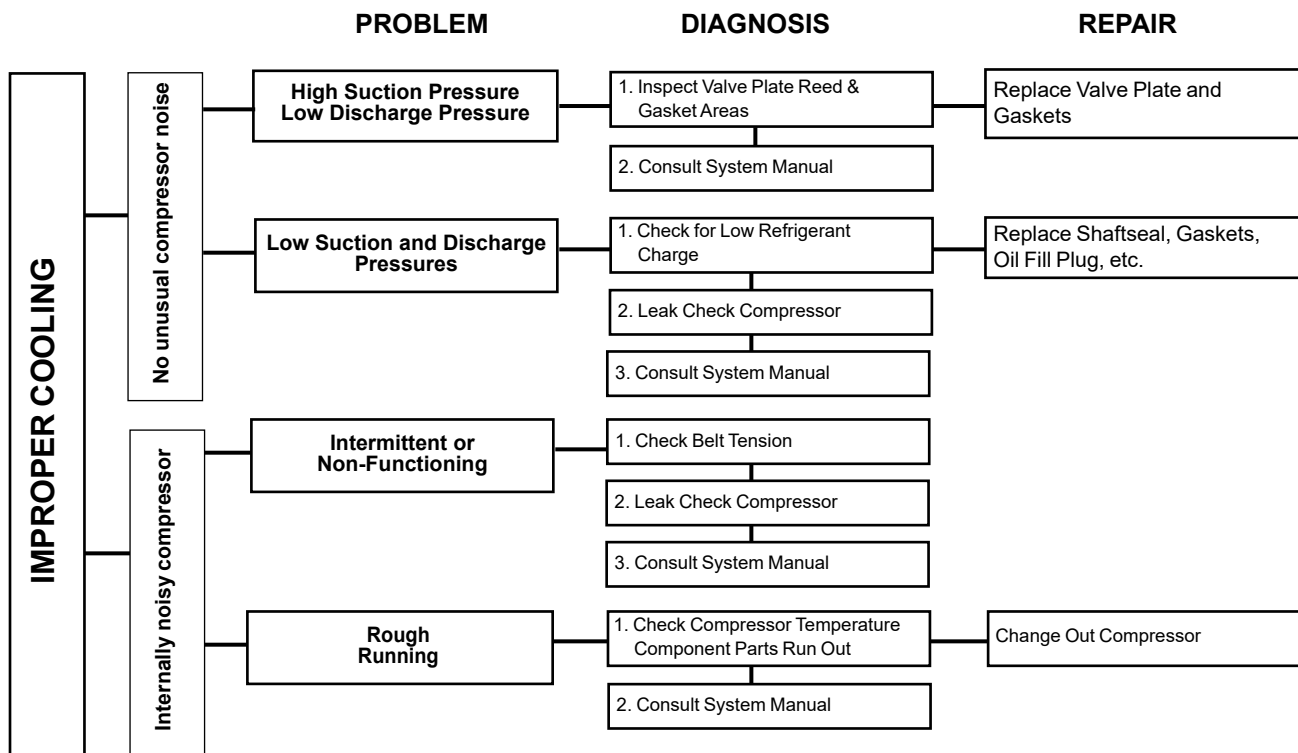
PROBLEM

DIAGNOSIS

REPAIR

IMPROPER COOLING

No unusual compressor noise

High Suction Pressure Low Discharge Pressure

1. Inspect Valve Plate Reed & Gasket Areas

2. Consult System Manual

Replace Valve Plate and Gaskets

Low Suction and Discharge Pressures

1. Check for Low Refrigerant Charge

2. Leak Check Compressor

3. Consult System Manual

Replace Shaftseal, Gaskets, Oil Fill Plug, etc.

Internally noisy compressor

Intermittent or Non-Functioning

1. Check Belt Tension

2. Leak Check Compressor

3. Consult System Manual

Rough Running

1. Check Compressor Temperature Component Parts Run Out

2. Consult System Manual

Change Out Compressor